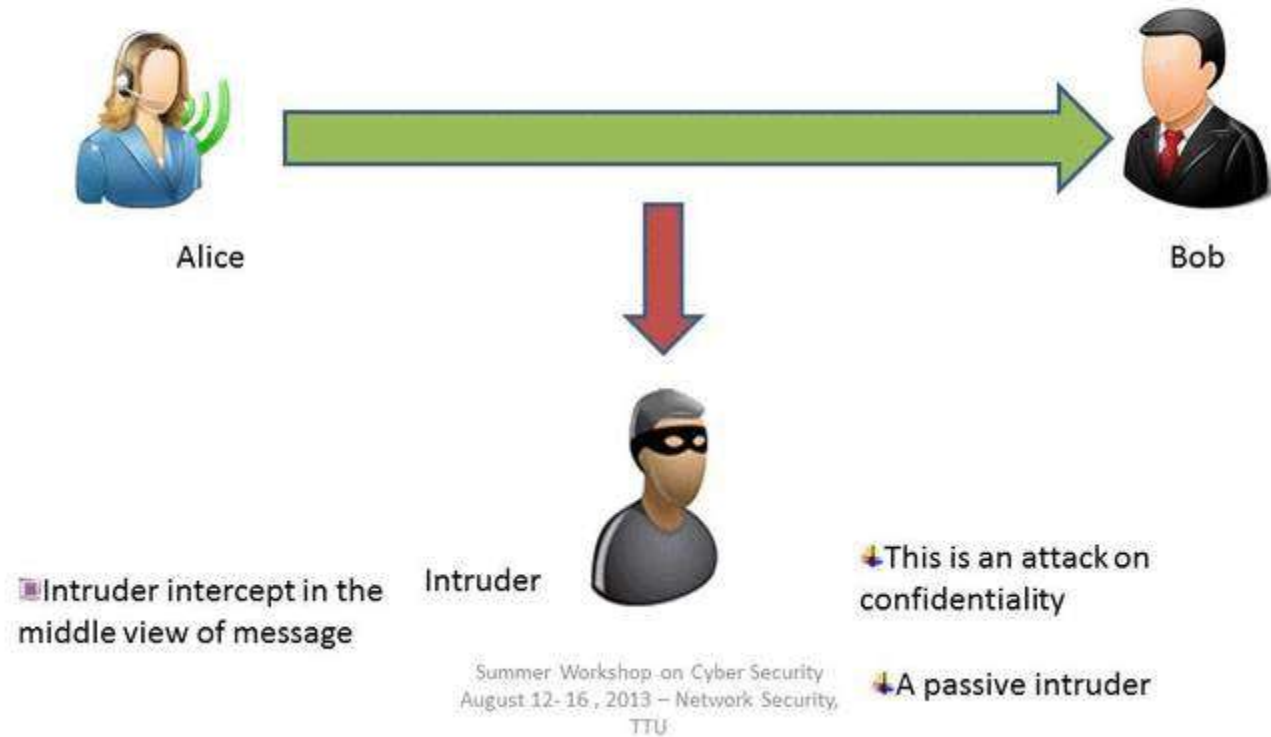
Alice

Bob

Intruder

Intruder intercept in the middle view of message

This is an attack on confidentiality

A passive intruder

Summer Workshop on Cyber Security August 12- 16 , 2013 – Network Security, TTU